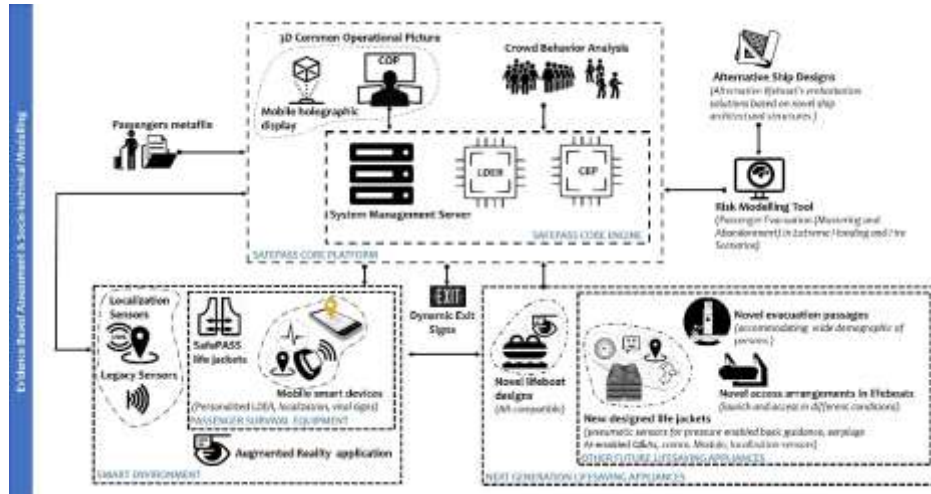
Evidence Based Assessment & Socio-technical Modelling

3D Common Operational Picture

COP

Mobile holographic display

Crowd Behavior Analysis

Passengers metafile

LDER

CEP

System Management Server

SAFEPASS CORE ENGINE

SAFEPASS CORE PLATFORM

Alternative Ship Designs
(Alternative lifeboat's embarkation solutions based on novel ship architectural structures)

Risk Modelling Tool
(Passenger Evacuation (Mustering and Abandonment) in Extreme Flooding and Fire Scenarios)

Localization Sensors

Legacy Sensors

SafePASS life jackets

Mobile smart devices
(Personalized LDER, localization, vital signs)

PASSENGER SURVIVAL EQUIPMENT

Augmented Reality application

SMART ENVIRONMENT

EXIT

Dynamic Exit Signs

Novel lifeboat designs
(AR compatible)

Novel evacuation passages
(accommodating wide demographic of persons)

Novel access arrangements in lifeboats
(launch and access in different conditions)

New designed life jackets
(pneumatic sensors for pressure enabled basic guidance, earplugs AR enabled G&As, comm. Module, localization sensors)

OTHER FUTURE LIFESAVING APPLIANCES

NEXT GENERATION LIFESAVING APPLIANCES